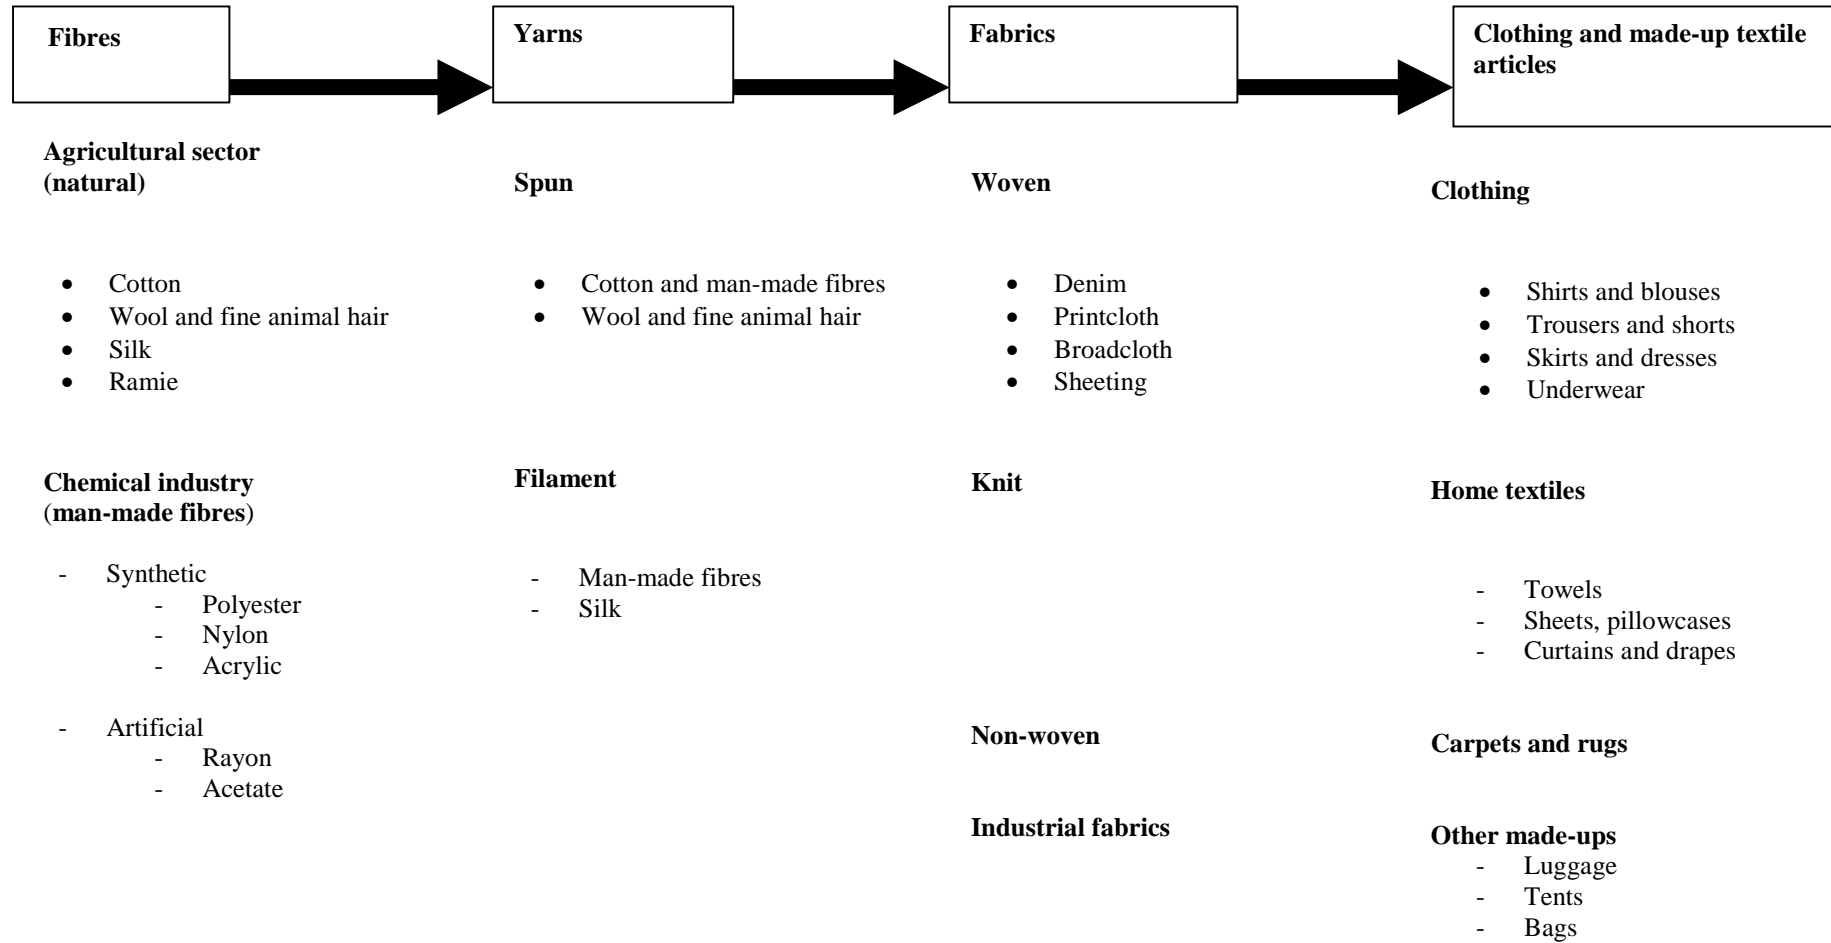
**Fibres**

**Agricultural sector (natural)**

- Cotton
- Wool and fine animal hair
- Silk
- Ramie

**Chemical industry (man-made fibres)**

- Synthetic
  - Polyester
  - Nylon
  - Acrylic
- Artificial
  - Rayon
  - Acetate

**Yarns**

**Spun**

- Cotton and man-made fibres
- Wool and fine animal hair

**Filament**

- Man-made fibres
- Silk

**Fabrics**

**Woven**

- Denim
- Printcloth
- Broadcloth
- Sheeting

**Knit**

**Non-woven**

**Industrial fabrics**

**Clothing and made-up textile articles**

**Clothing**

- Shirts and blouses
- Trousers and shorts
- Skirts and dresses
- Underwear

**Home textiles**

- Towels
- Sheets, pillowcases
- Curtains and drapes

**Carpets and rugs**

**Other made-ups**
- Luggage
- Tents
- Bags